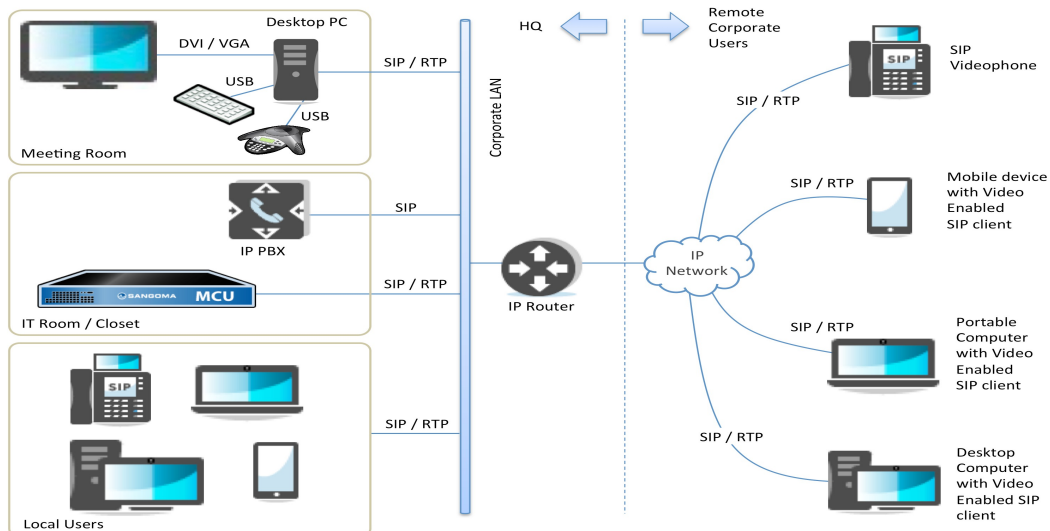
Desktop PC

DVI / VGA

USB

USB

Meeting Room

SIP / RTP

Corporate LAN

HQ

Remote Corporate Users

SIP

SIP Videophone

SIP / RTP

SIP / RTP

Mobile device with Video Enabled SIP client

SIP

IP PBX

SANGOMA MCU

SIP / RTP

IT Room / Closet

IP Router

IP Network

SIP / RTP

Portable Computer with Video Enabled SIP client

SIP

SIP / RTP

SIP / RTP

Desktop Computer with Video Enabled SIP client

Local Users